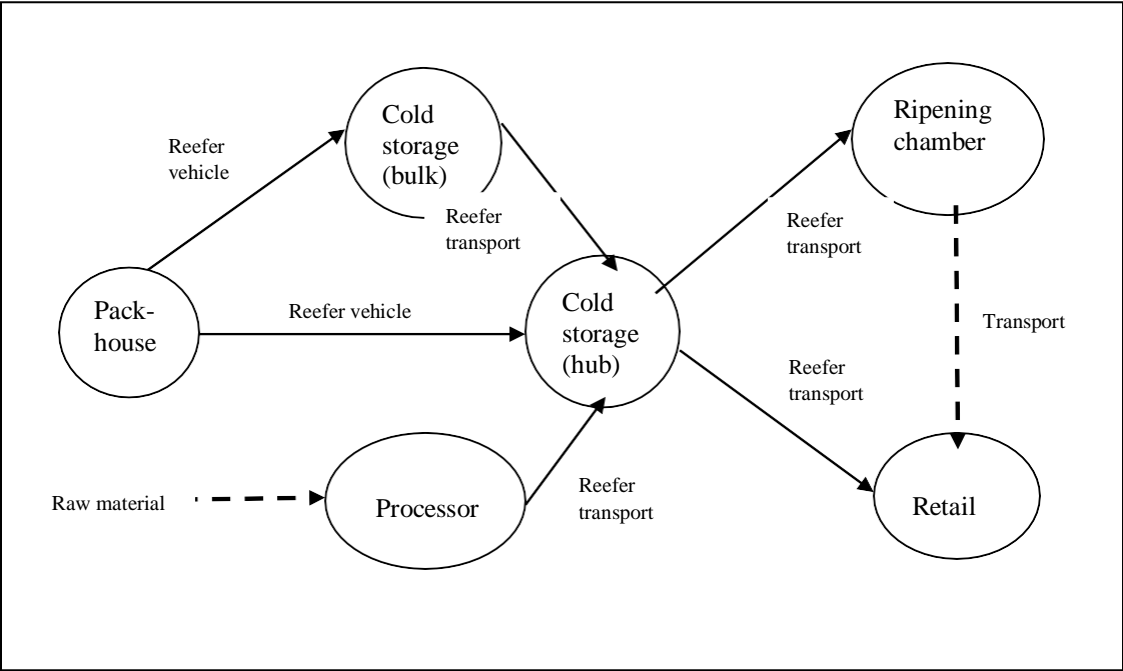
Reefer vehicle

Cold storage (bulk)

Reefer transport

Ripening chamber

Reefer transport

Pack-house

Reefer vehicle

Cold storage (hub)

Transport

Reefer transport

Raw material

Processor

Reefer transport

Retail